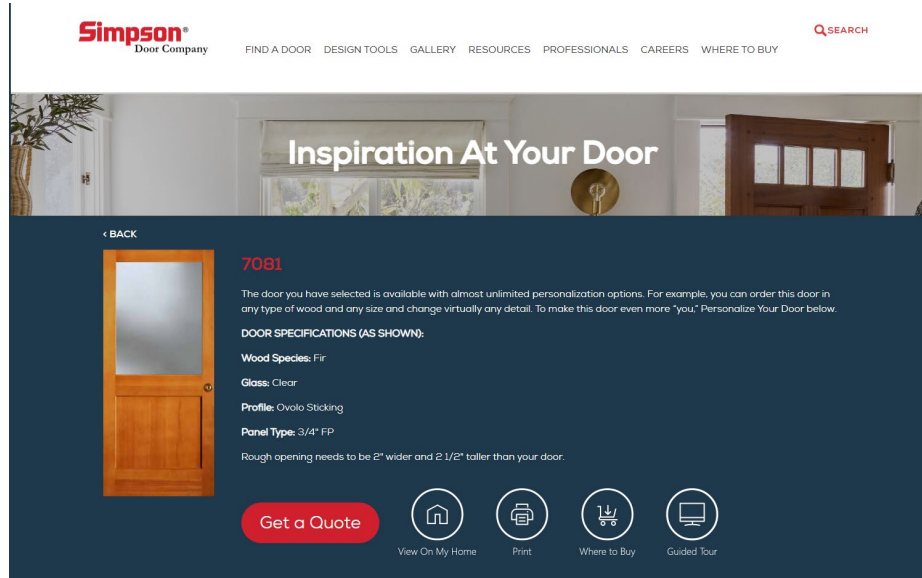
Simpson®
Door Company

FIND A DOOR DESIGN TOOLS GALLERY RESOURCES PROFESSIONALS CAREERS WHERE TO BUY

SEARCH

Inspiration At Your Door

‹ BACK

7081

The door you have selected is available with almost unlimited personalization options. For example, you can order this door in any type of wood and any size and change virtually any detail. To make this door even more "you," Personalize Your Door below.

DOOR SPECIFICATIONS (AS SHOWN):

Wood Species: Fir

Glass: Clear

Profile: Ovolo Sticking

Panel Type: 3/4" FP

Rough opening needs to be 2" wider and 2 1/2" taller than your door.

Get a Quote

View On My Home

Print

Where to Buy

Guided Tour